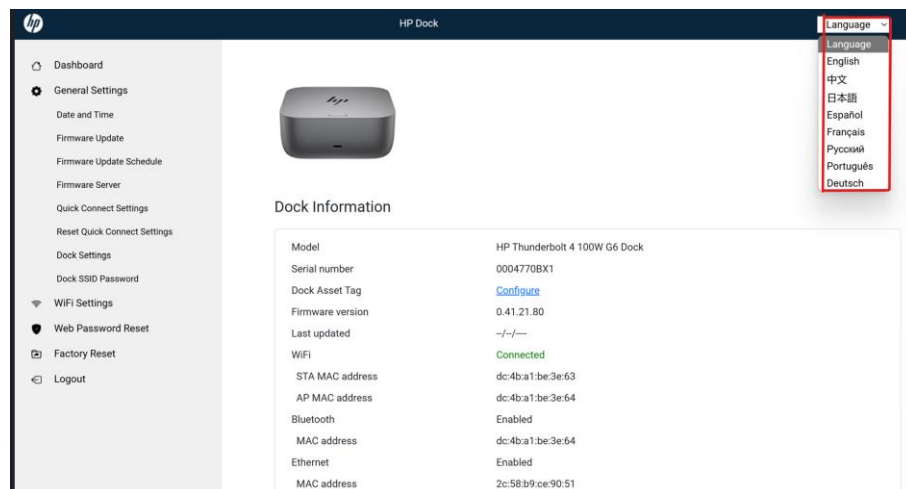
HP Dock

Language
Language
English
中文
日本語
Español
Français
Русский
Português
Deutsch

Dashboard
General Settings
Date and Time
Firmware Update
Firmware Update Schedule
Firmware Server
Quick Connect Settings
Reset Quick Connect Settings
Dock Settings
Dock SSID Password
WiFi Settings
Web Password Reset
Factory Reset
Logout

Dock Information

| | |
|---|---|
| Model | HP Thunderbolt 4 100W G6 Dock |
| Serial number | 0004770BX1 |
| Dock Asset Tag | Configure |
| Firmware version | 0.41.21.80 |
| Last updated | --/--/---- |
| WiFi | Connected |
| STA MAC address | dc:4b:a1:be:3e:63 |
| AP MAC address | dc:4b:a1:be:3e:64 |
| Bluetooth | Enabled |
| MAC address | dc:4b:a1:be:3e:64 |
| Ethernet | Enabled |
| MAC address | 2c:58:b9:ce:90:51 |